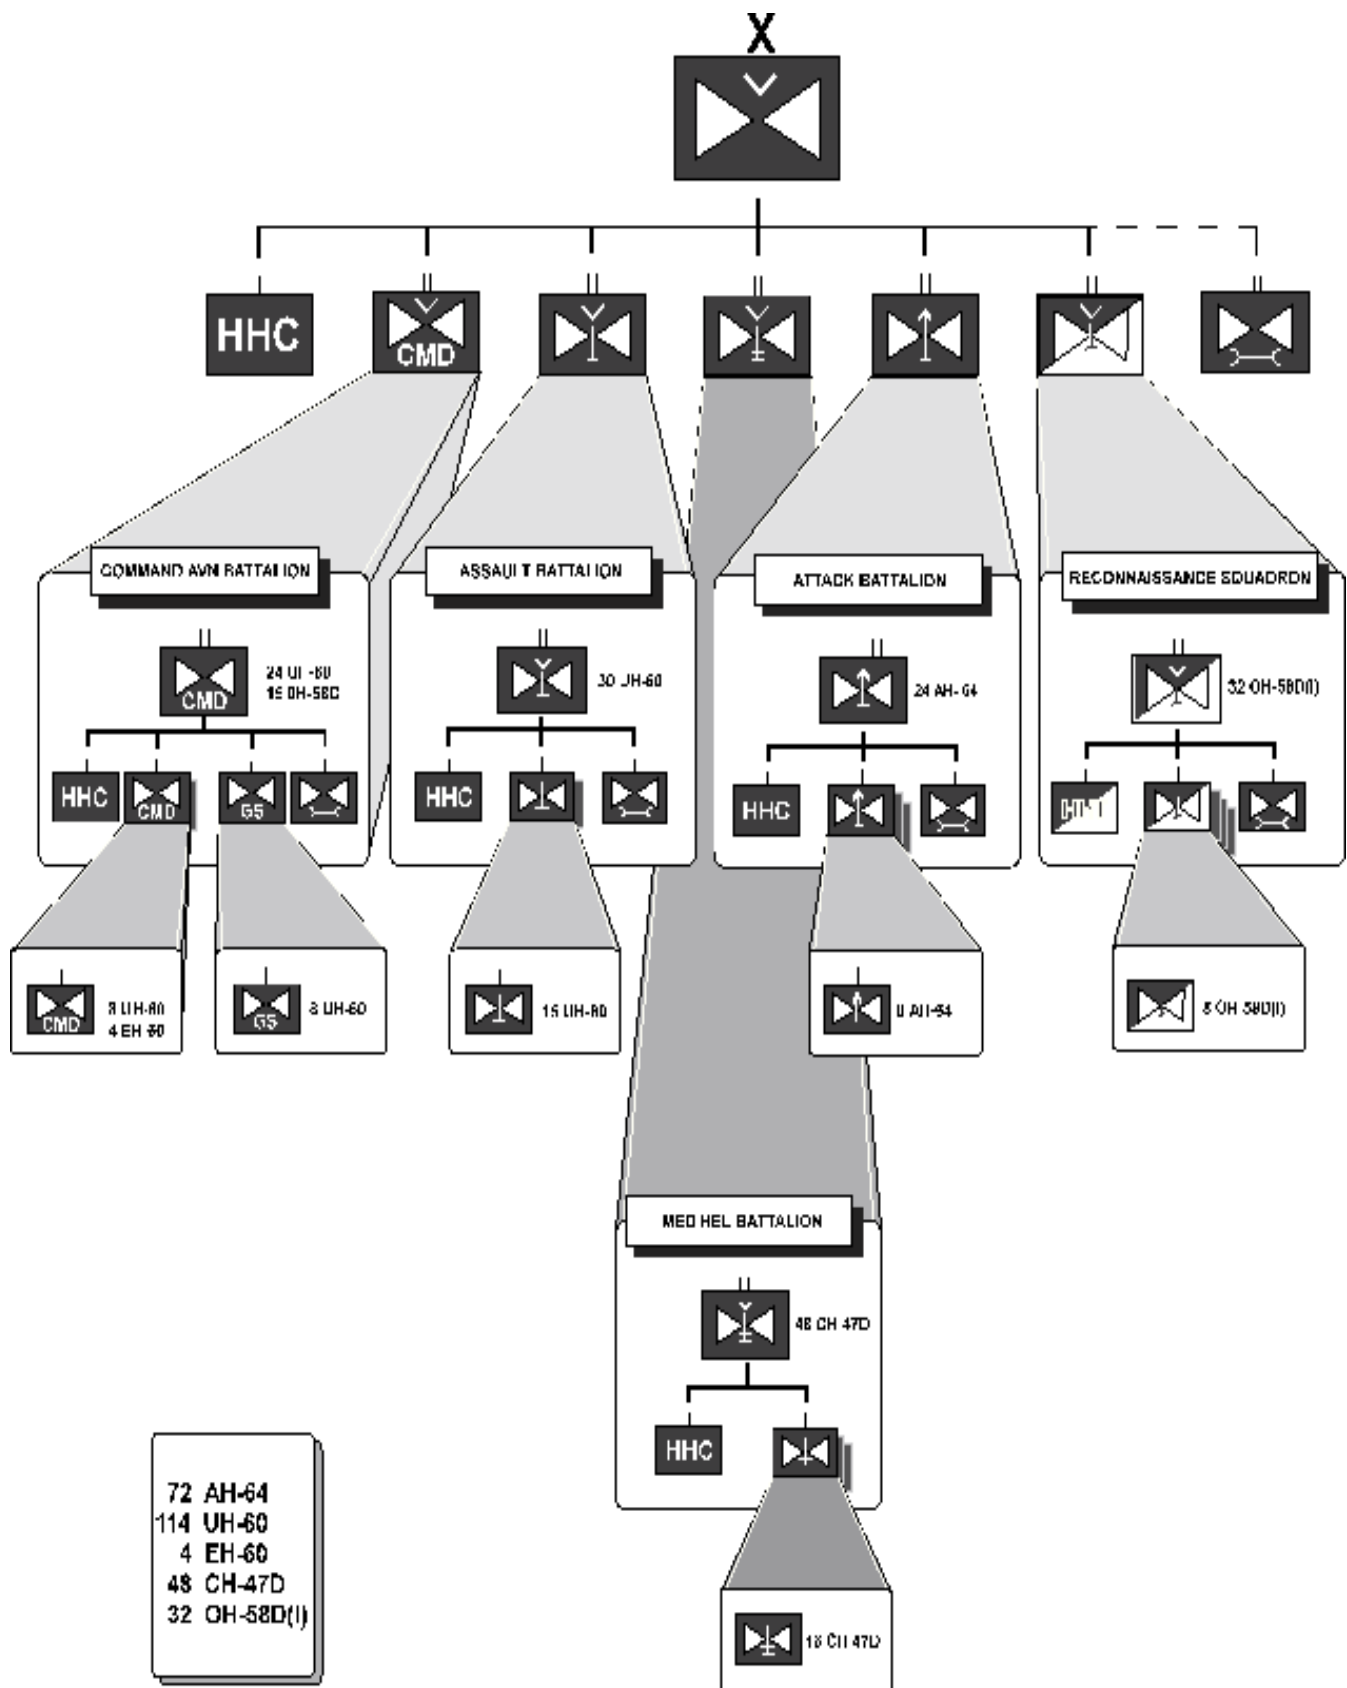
X

HHC

CMD

COMMAND AVN BATTALION

CMD 24 UH-60 16 OH-58C

HHC CMD GS

CMD 8 UH-60 4 EH-60

GS 8 UH-60

ASSAULT BATTALION

30 UH-60

HHC

15 UH-60

ATTACK BATTALION

24 AH-64

HHC

8 AH-64

RECONNAISSANCE SQUADRON

32 OH-58D(I)

HHT

8 OH-58D(I)

MED HEL BATTALION

48 CH-47D

HHC

16 CH-47D

72 AH-64
114 UH-60
4 EH-60
48 CH-47D
32 OH-58D(I)